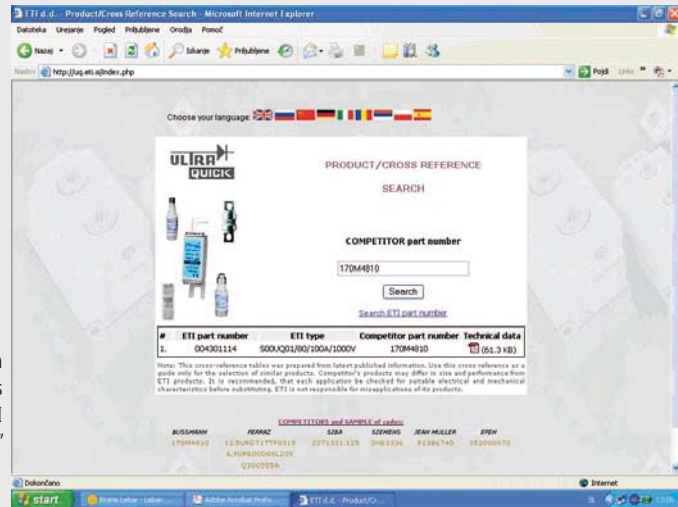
ETI d.d. - Product/Cross Reference Search - Microsoft Internet Explorer

Datoteka Urejanje Pogled Priljubljene Orodja Pomoč

Nazaj Iskanje Priljubljene

Naslov http://uq.eti.si/index.php

Pojdi Links

Choose your language:

ULTRA QUICK

PRODUCT/CROSS REFERENCE SEARCH

COMPETITOR part number

170M4810

Search

Search ETI part number

| # | ETI part number | ETI type | Competitor part number | Technical data |
|---|---|---|---|---|
| 1. | 004301114 | S00UQ01/80/100A/1000V | 170M4810 | (61.3 KB) |

Note: This cross-reference tables was prepared from latest published information. Use this cross reference as a guide only for the selection of similar products. Competitor's products may differ in size and performance from ETI products. It is recommended, that each application be checked for suitable electrical and mechanical characteristics before substituting. ETI is not responsible for misapplications of its products.

COMPETITORS and SAMPLE of codes:

| BUSSMANN | FERRAZ | SIBA | SIEMENS | JEAN MULLER | EFEN |
|---|---|---|---|---|---|
| 170M4810 | 12.5URD71TTF0315 | 2071331.125 | 3NE3336 | R1386740 | 352000070 |
| | 6.9URB000GL200 | | | | |
| | Q300555A | | | | |

Dokončano

Internet

start

Brane Lebar - Leban...

Adobe Acrobat Profe...

ETI d.d. - Product/Cr...

SL 17:06